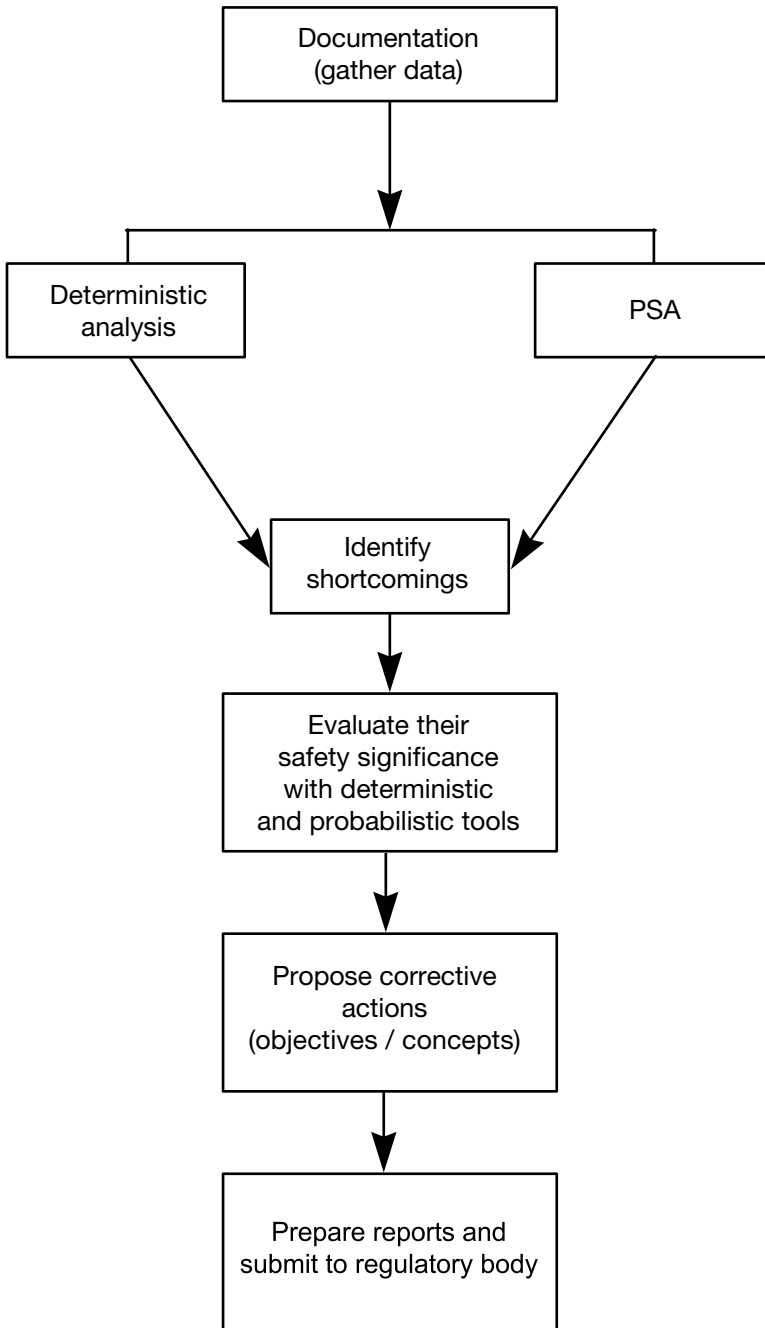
Documentation
(gather data)

Deterministic analysis

PSA

Identify shortcomings

Evaluate their safety significance with deterministic and probabilistic tools

Propose corrective actions
(objectives / concepts)

Prepare reports and submit to regulatory body